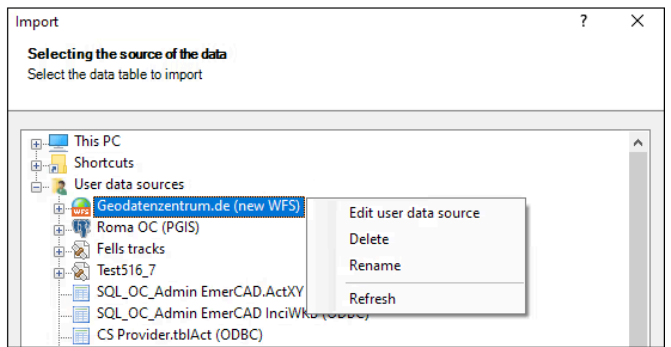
Import ? ✕

Selecting the source of the data
Select the data table to import

This PC
Shortcuts
User data sources
Geodatenzentrum.de (new WFS)
Roma OC (PGIS)
Fells tracks
Test516_7
SQL_OC_Admin EmerCAD.ActXY
SQL_OC_Admin EmerCAD InciWkb (ODBC)
CS Provider.tblAct (ODBC)

Edit user data source
Delete
Rename
Refresh